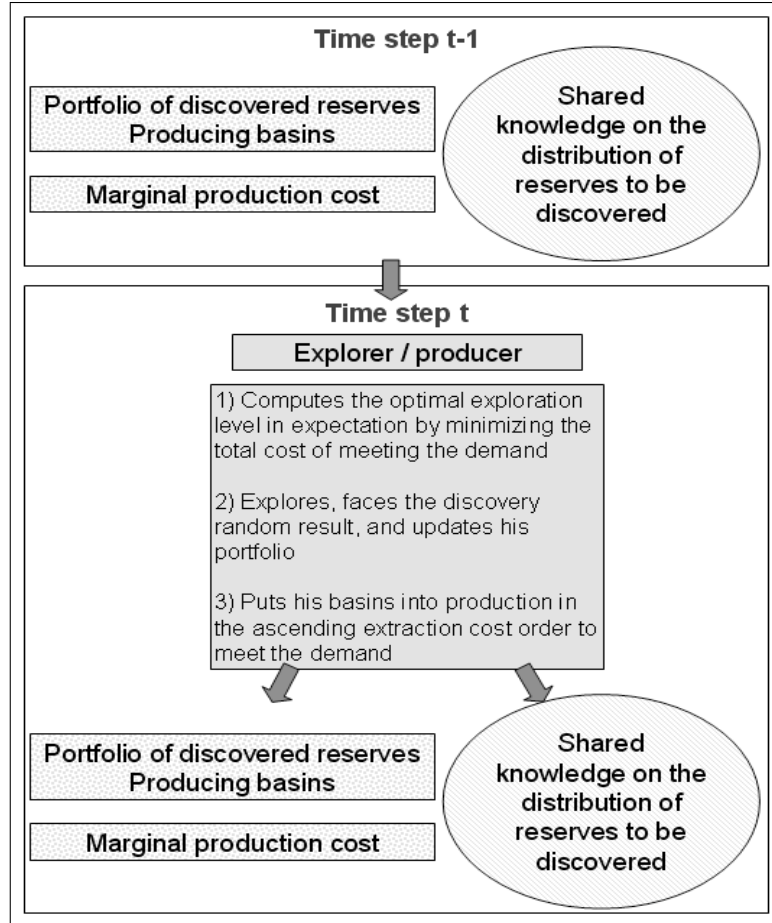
Time step t-1

Portfolio of discovered reserves
Producing basins

Marginal production cost

Shared knowledge on the distribution of reserves to be discovered

Time step t

Explorer / producer

1) Computes the optimal exploration level in expectation by minimizing the total cost of meeting the demand

2) Explores, faces the discovery random result, and updates his portfolio

3) Puts his basins into production in the ascending extraction cost order to meet the demand

Portfolio of discovered reserves
Producing basins

Marginal production cost

Shared knowledge on the distribution of reserves to be discovered